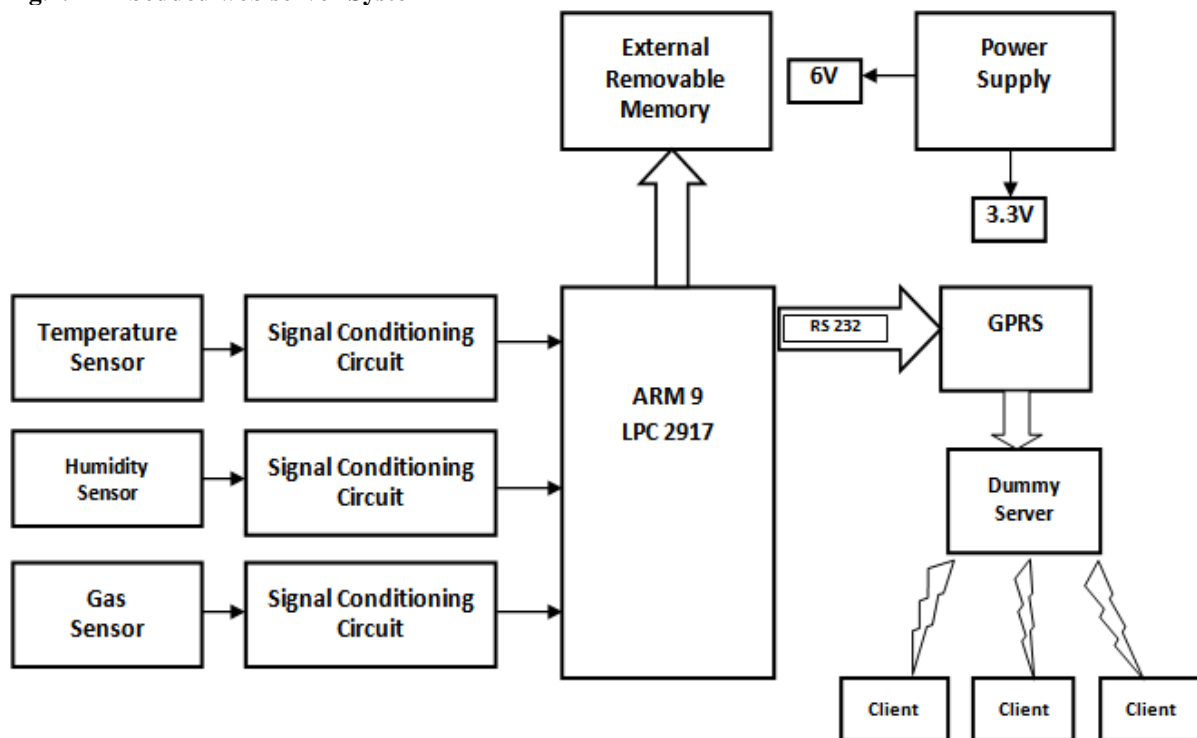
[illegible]

External Removable Memory

Power Supply

6V

3.3V

Temperature Sensor

Signal Conditioning Circuit

Humidity Sensor

Signal Conditioning Circuit

Gas Sensor

Signal Conditioning Circuit

ARM 9
LPC 2917

RS 232

GPRS

Dummy Server

Client

Client

Client